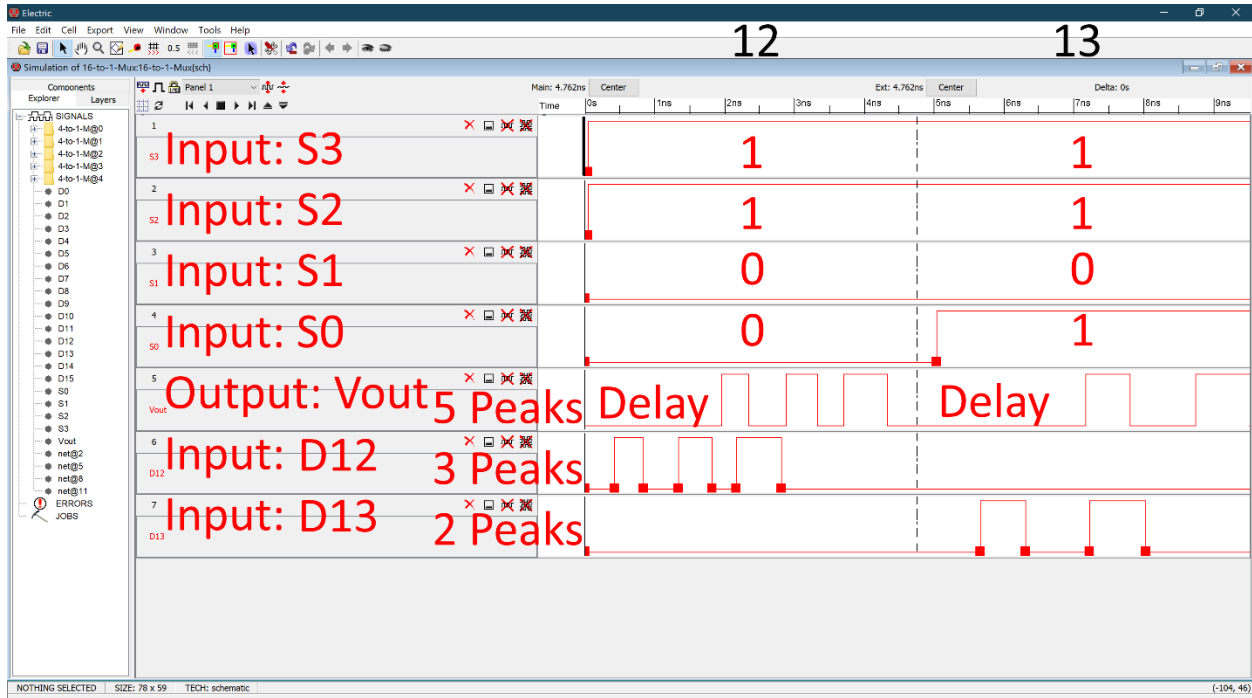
Electric
File Edit Cell Export View Window Tools Help
0.5
12 13
Simulation of 16-to-1-Mux:16-to-1-Mux{sch}
Components
Explorer Layers
SIGNALS
4-to-1-M@0
4-to-1-M@1
4-to-1-M@2
4-to-1-M@3
4-to-1-M@4
D0
D1
D2
D3
D4
D5
D6
D7
D8
D9
D10
D11
D12
D13
D14
D15
S0
S1
S2
S3
Vout
net@2
net@5
net@8
net@11
ERRORS
JOBS
Panel 1
Main: 4.762ns Center
Ext: 4.762ns Center
Delta: 0s
Time 0s 1ns 2ns 3ns 4ns 5ns 6ns 7ns 8ns 9ns
1
S3 Input: S3 1 1
2
S2 Input: S2 1 1
3
S1 Input: S1 0 0
4
S0 Input: S0 0 1
5
Vout Output: Vout
5 Peaks Delay Delay
6
D12 Input: D12
3 Peaks
7
D13 Input: D13
2 Peaks
NOTHING SELECTED SIZE: 78 x 59 TECH: schematic
(-104, 46)